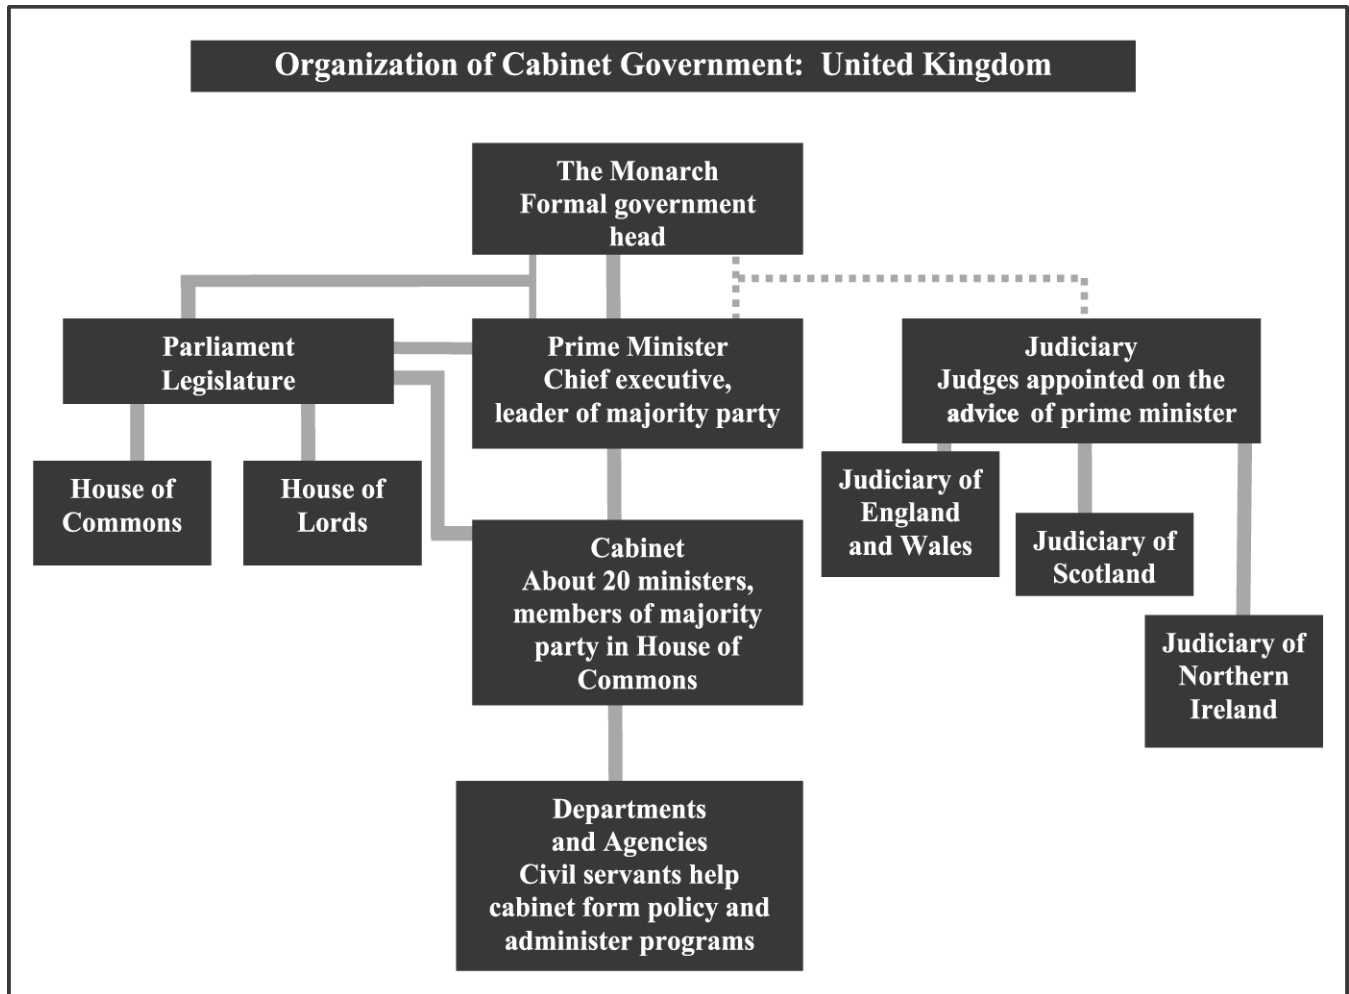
Organization of Cabinet Government: United Kingdom

The Monarch
Formal government head

Parliament
Legislature

Prime Minister
Chief executive, leader of majority party

Judiciary
Judges appointed on the advice of prime minister

House of Commons

House of Lords

Judiciary of England and Wales

Judiciary of Scotland

Cabinet
About 20 ministers, members of majority party in House of Commons

Judiciary of Northern Ireland

Departments and Agencies
Civil servants help cabinet form policy and administer programs